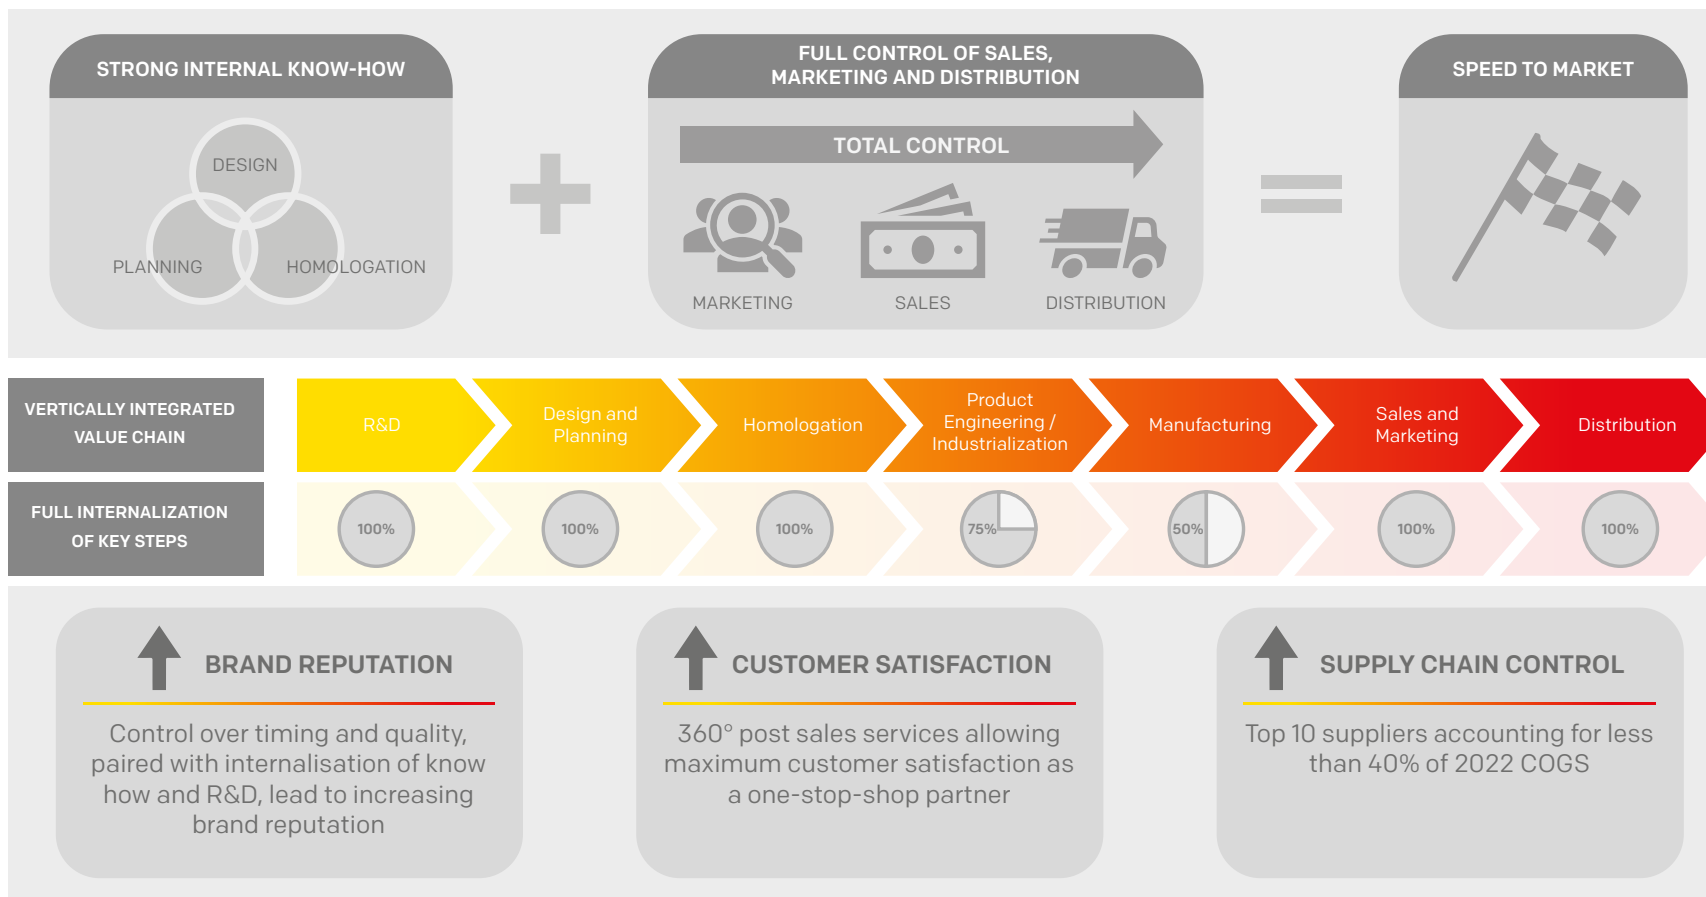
STRONG INTERNAL KNOW-HOW

DESIGN

PLANNING

HOMOLOGATION

FULL CONTROL OF SALES, MARKETING AND DISTRIBUTION

TOTAL CONTROL

MARKETING

SALES

DISTRIBUTION

SPEED TO MARKET

VERTICALLY INTEGRATED VALUE CHAIN

| R&D | Design and Planning | Homologation | Product Engineering / Industrialization | Manufacturing | Sales and Marketing | Distribution |
|---|---|---|---|---|---|---|
| 100% | 100% | 100% | 75% | 50% | 100% | 100% |

FULL INTERNALIZATION OF KEY STEPS

BRAND REPUTATION

Control over timing and quality, paired with internalisation of know how and R&D, lead to increasing brand reputation

CUSTOMER SATISFACTION

360° post sales services allowing maximum customer satisfaction as a one-stop-shop partner

SUPPLY CHAIN CONTROL

Top 10 suppliers accounting for less than 40% of 2022 COGS